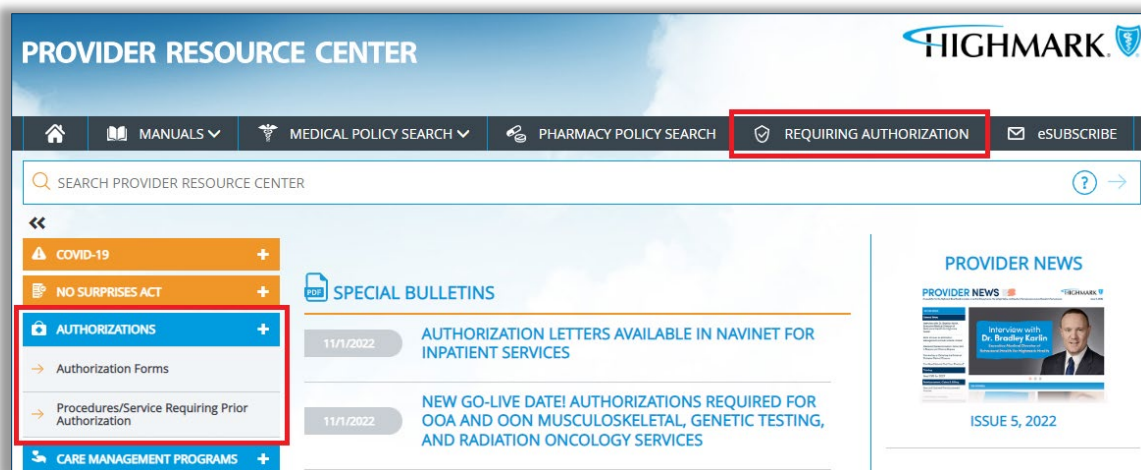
PROVIDER RESOURCE CENTER

HIGHMARK

MANUALS
MEDICAL POLICY SEARCH
PHARMACY POLICY SEARCH
REQUIRING AUTHORIZATION
eSUBSCRIBE

SEARCH PROVIDER RESOURCE CENTER

«

COVID-19 +
NO SURPRISES ACT +
AUTHORIZATIONS +
Authorization Forms
Procedures/Service Requiring Prior Authorization
CARE MANAGEMENT PROGRAMS +

SPECIAL BULLETINS

11/1/2022
AUTHORIZATION LETTERS AVAILABLE IN NAVINET FOR INPATIENT SERVICES

11/1/2022
NEW GO-LIVE DATE! AUTHORIZATIONS REQUIRED FOR OOA AND OON MUSCULOSKELETAL, GENETIC TESTING, AND RADIATION ONCOLOGY SERVICES

PROVIDER NEWS

PROVIDER NEWS
HIGHMARK
Interview with Dr. Bradley Karlin
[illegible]

ISSUE 5, 2022